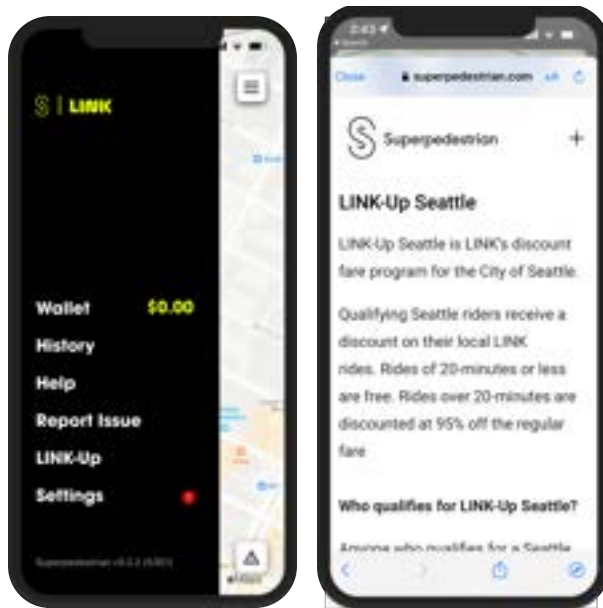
S | LINK

Wallet $0.00
History
Help
Report Issue
LINK-Up
Settings

Superpedestrian v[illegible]

2:43
Close superpedestrian.com AA

Superpedestrian +

LINK-Up Seattle

LINK-Up Seattle is LINK's discount fare program for the City of Seattle.

Qualifying Seattle riders receive a discount on their local LINK rides. Rides of 20-minutes or less are free. Rides over 20-minutes are discounted at 95% off the regular fare

Who qualifies for LINK-Up Seattle?

Anyone who qualifies for a Seattle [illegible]